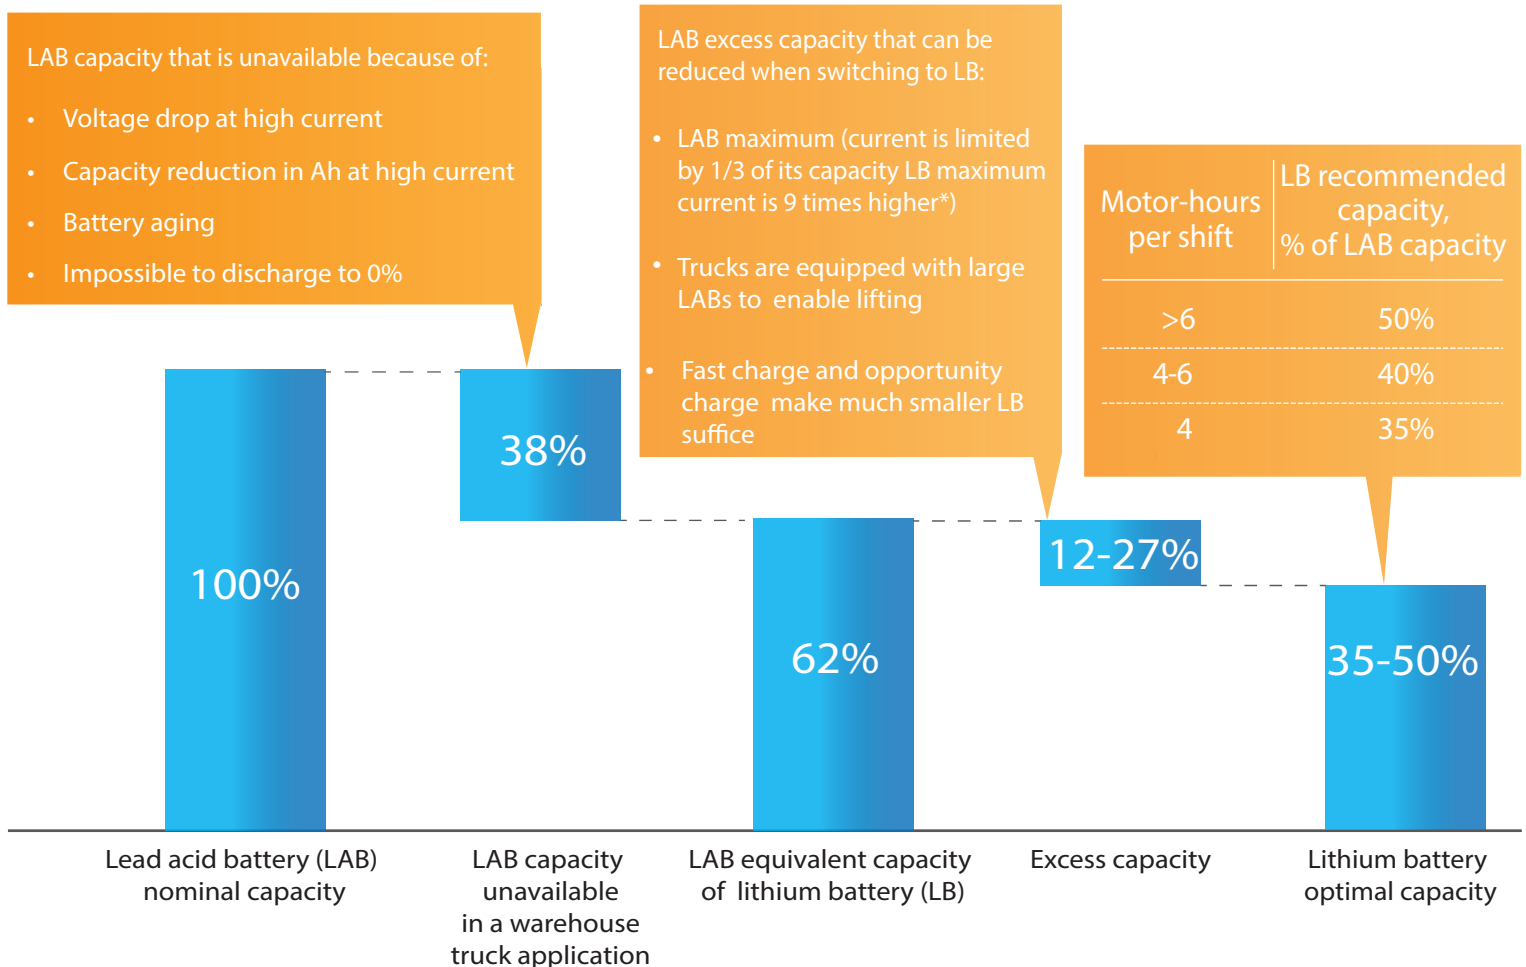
LAB capacity that is unavailable because of:

- Voltage drop at high current
- Capacity reduction in Ah at high current
- Battery aging
- Impossible to discharge to 0%

LAB excess capacity that can be reduced when switching to LB:

- LAB maximum (current is limited by 1/3 of its capacity LB maximum current is 9 times higher*)
- Trucks are equipped with large LABs to enable lifting
- Fast charge and opportunity charge make much smaller LB suffice

| Motor-hours per shift | LB recommended capacity, % of LAB capacity |
|---|---|
| >6 | 50% |
| 4-6 | 40% |
| 4 | 35% |

100%

38%

62%

12-27%

35-50%

Lead acid battery (LAB) nominal capacity

LAB capacity unavailable in a warehouse truck application

LAB equivalent capacity of lithium battery (LB)

Excess capacity

Lithium battery optimal capacity